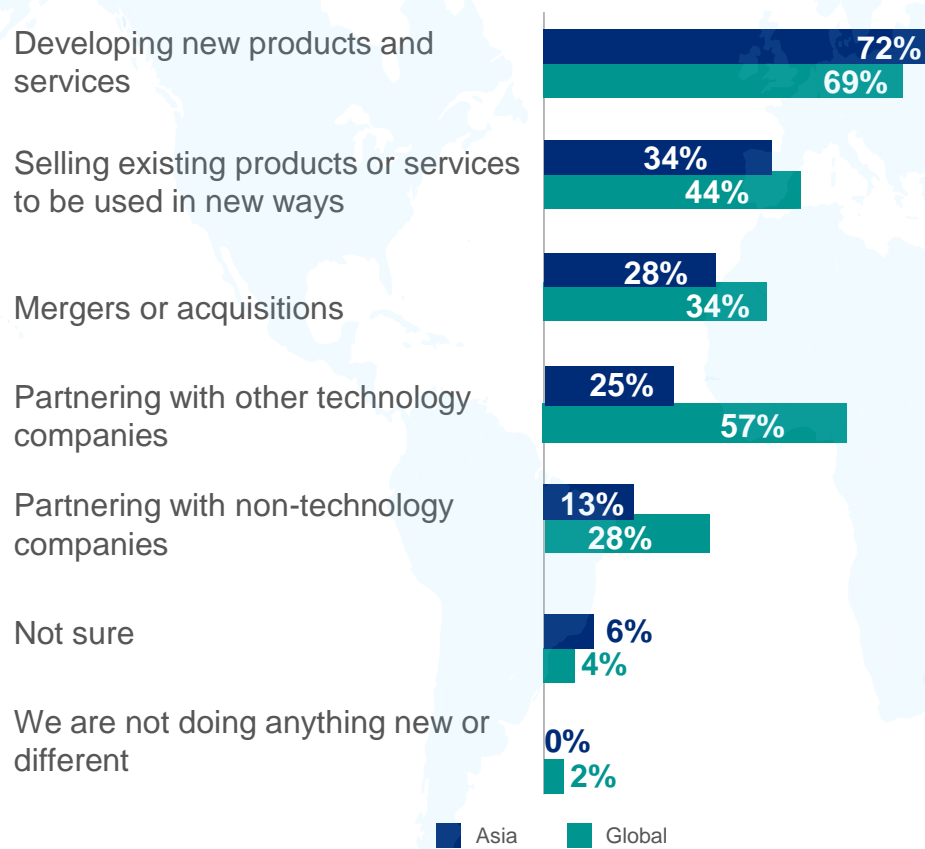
Developing new products and services
72%
69%

Selling existing products or services to be used in new ways
34%
44%

Mergers or acquisitions
28%
34%

Partnering with other technology companies
25%
57%

Partnering with non-technology companies
13%
28%

Not sure
6%
4%

We are not doing anything new or different
0%
2%

Asia
Global